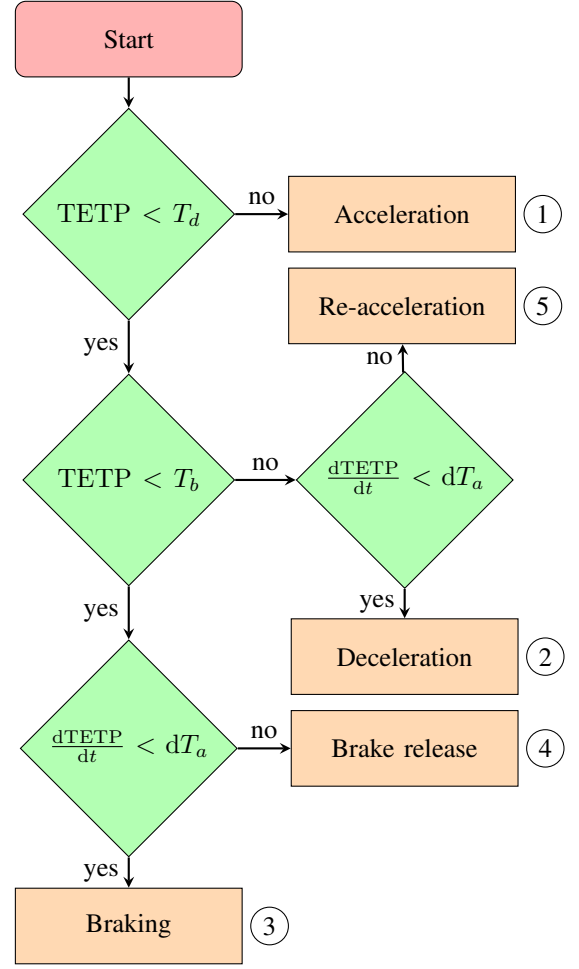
Start

$\mathrm{TETP} < T_d$

no

Acceleration

1

Re-acceleration

5

no

yes

$\mathrm{TETP} < T_b$

no

$\frac{\mathrm{dTETP}}{\mathrm{d}t} < \mathrm{d}T_a$

yes

yes

Deceleration

2

$\frac{\mathrm{dTETP}}{\mathrm{d}t} < \mathrm{d}T_a$

no

Brake release

4

yes

Braking

3